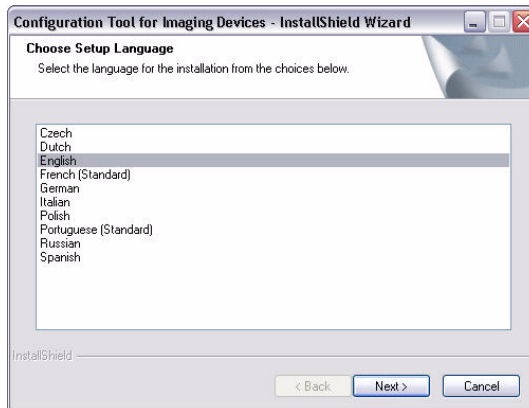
Configuration Tool for Imaging Devices - InstallShield Wizard

Choose Setup Language
Select the language for the installation from the choices below.

Czech
Dutch
English
French (Standard)
German
Italian
Polish
Portuguese (Standard)
Russian
Spanish

InstallShield

< Back
Next >
Cancel